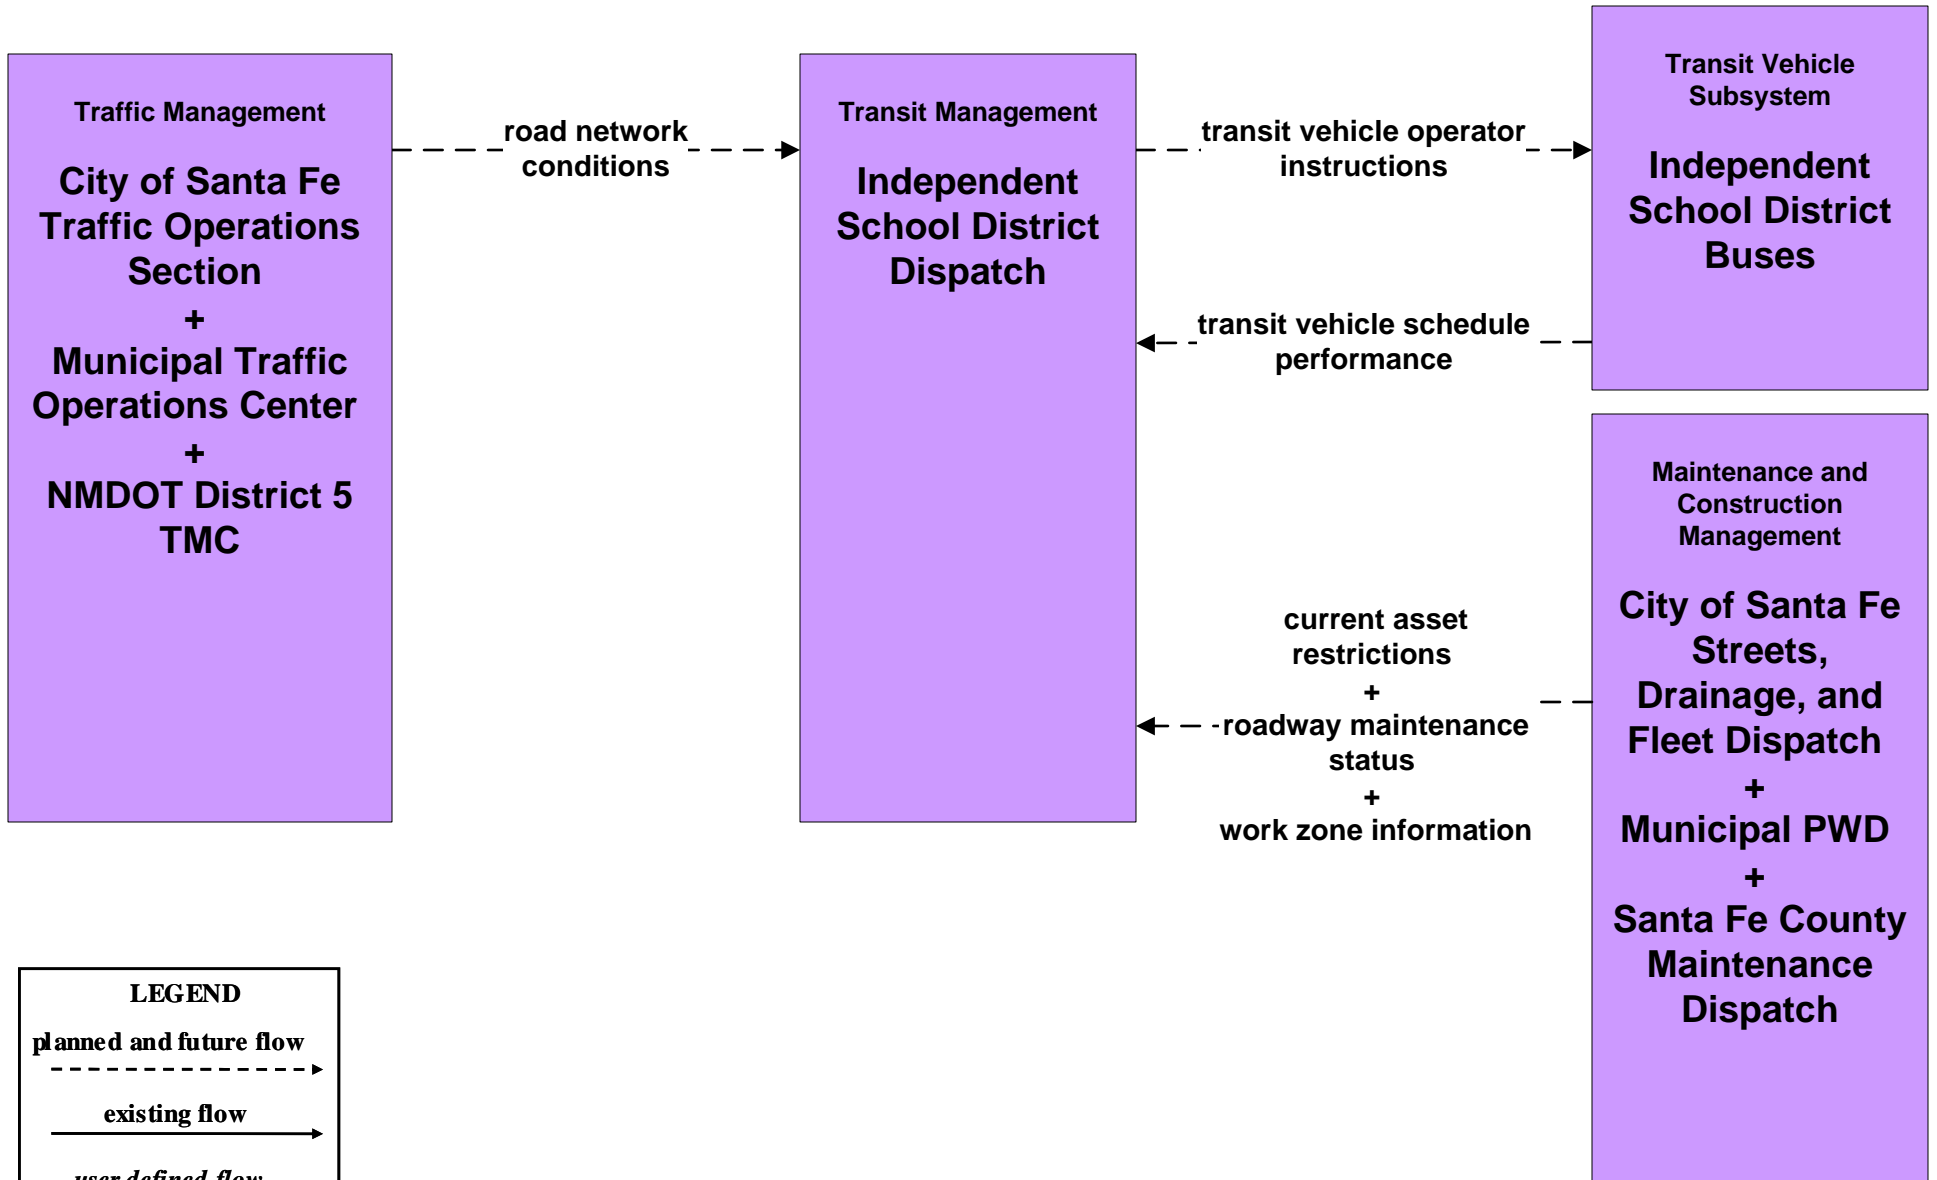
Traffic Management

City of Santa Fe Traffic Operations Section
+
Municipal Traffic Operations Center
+
NMDOT District 5 TMC

road network conditions

Transit Management

Independent School District Dispatch

transit vehicle operator instructions

Transit Vehicle Subsystem

Independent School District Buses

transit vehicle schedule performance

Maintenance and Construction Management

City of Santa Fe Streets, Drainage, and Fleet Dispatch
+
Municipal PWD
+
Santa Fe County Maintenance Dispatch

current asset restrictions
+
roadway maintenance status
+
work zone information

LEGEND
planned and future flow
existing flow
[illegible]